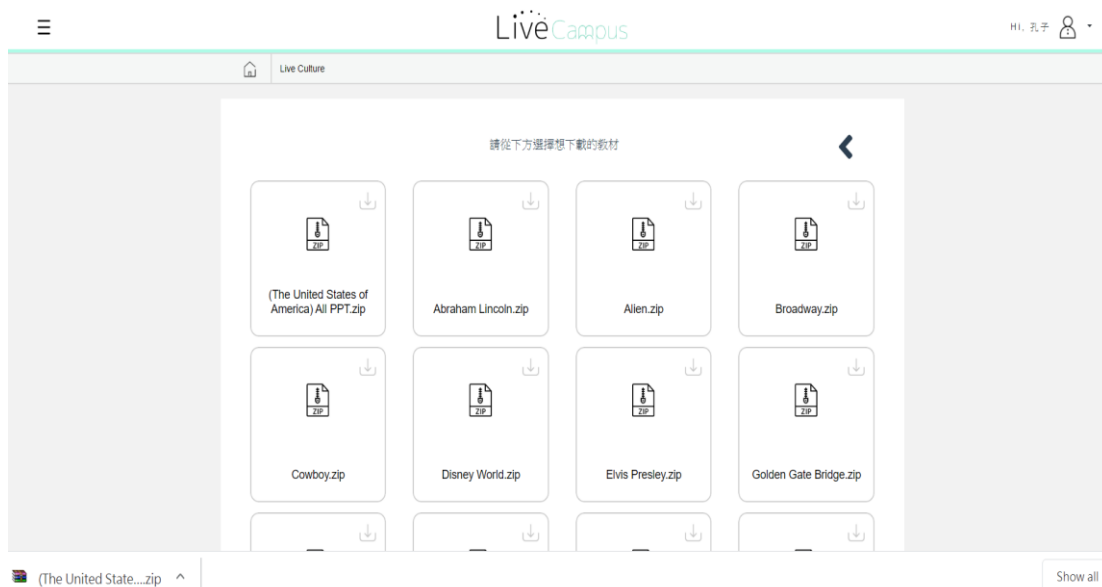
Live Campus

Hi, 孔子

Live Culture

請從下方選擇想下載的教材

ZIP

(The United States of America) All PPT.zip

ZIP

Abraham Lincoln.zip

ZIP

Alien.zip

ZIP

Broadway.zip

ZIP

Cowboy.zip

ZIP

Disney World.zip

ZIP

Elvis Presley.zip

ZIP

Golden Gate Bridge.zip

(The United State....zip

Show all